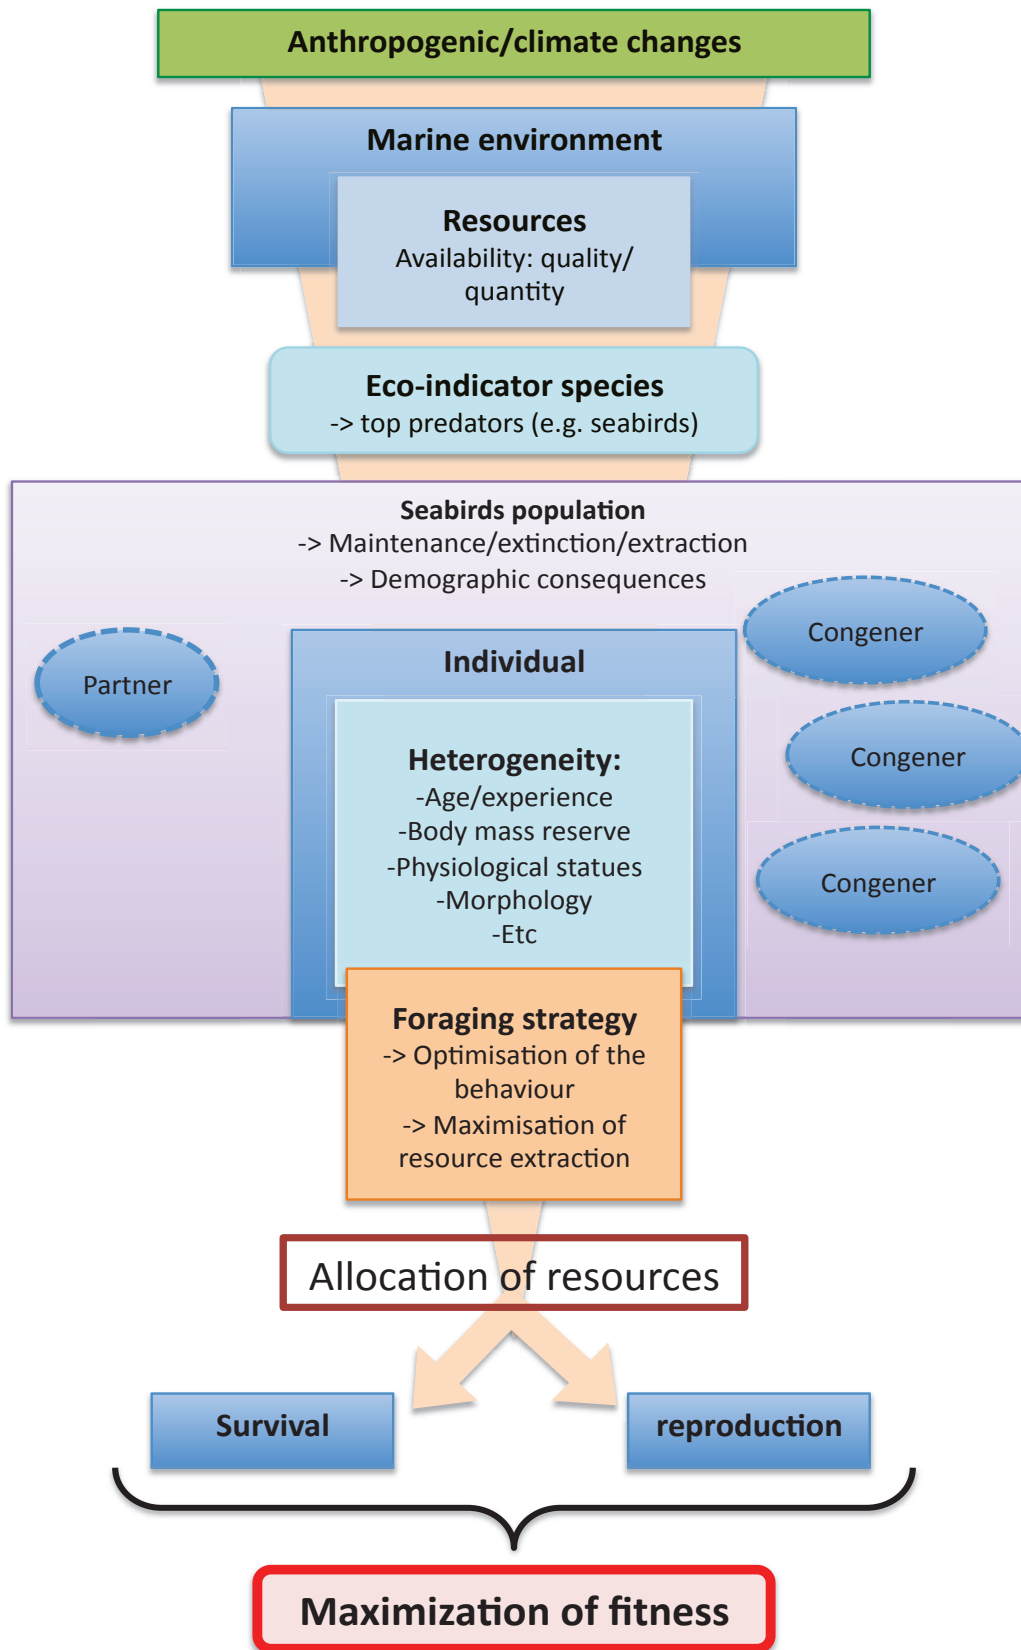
Anthropogenic/climate changes

Marine environment

Resources
Availability: quality/ quantity

Eco-indicator species
-> top predators (e.g. seabirds)

Seabirds population
-> Maintenance/extinction/extraction
-> Demographic consequences

Partner

Congener

Congener

Congener

Individual

Heterogeneity:
-Age/experience
-Body mass reserve
-Physiological statues
-Morphology
-Etc

Foraging strategy
-> Optimisation of the behaviour
-> Maximisation of resource extraction

Allocation of resources

Survival

reproduction

Maximization of fitness